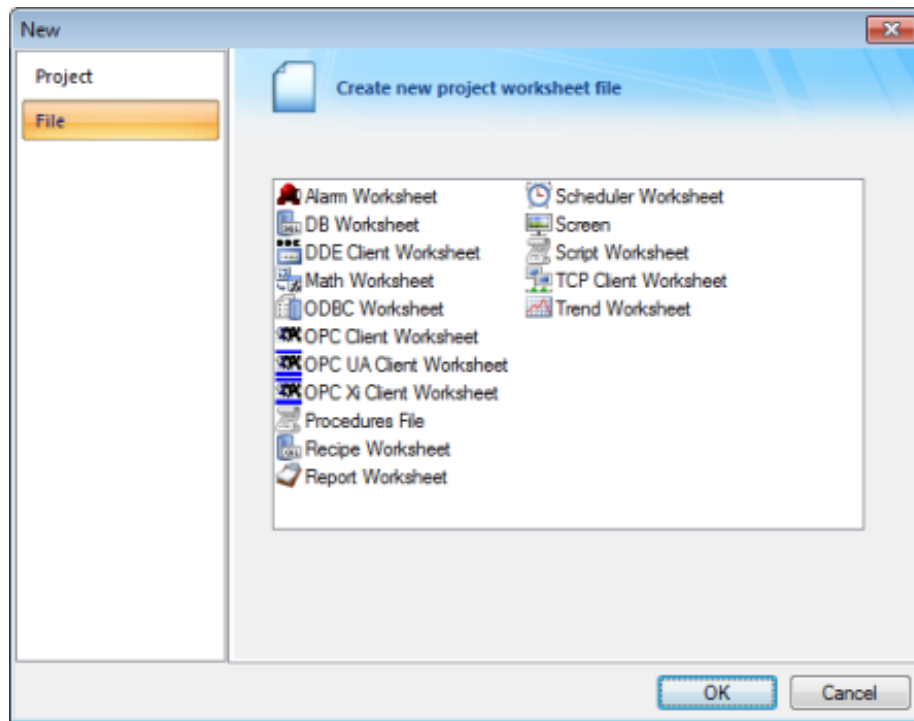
New

Project
File

Create new project worksheet file

Alarm Worksheet
DB Worksheet
DDE Client Worksheet
Math Worksheet
ODBC Worksheet
OPC Client Worksheet
OPC UA Client Worksheet
OPC Xi Client Worksheet
Procedures File
Recipe Worksheet
Report Worksheet

Scheduler Worksheet
Screen
Script Worksheet
TCP Client Worksheet
Trend Worksheet

OK
Cancel